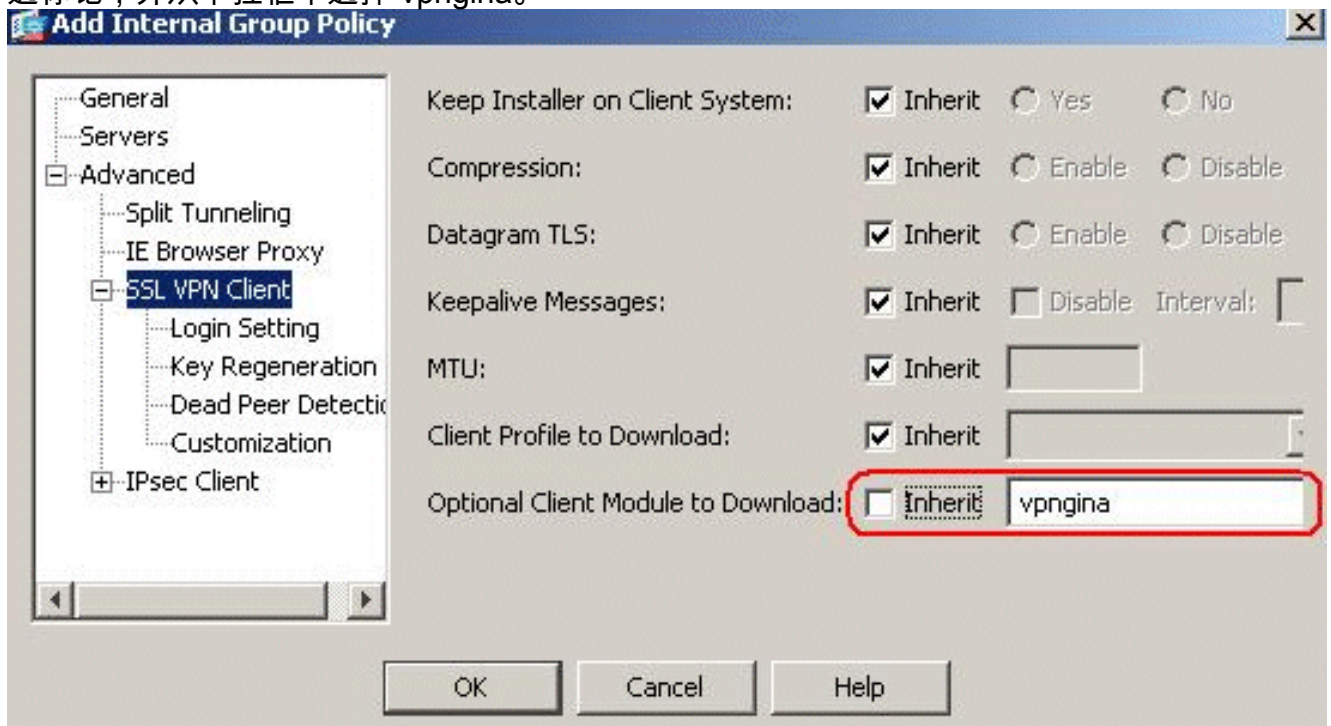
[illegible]vpngina。

Add Internal Group Policy

General
Servers
Advanced
Split Tunneling
IE Browser Proxy
SSL VPN Client
Login Setting
Key Regeneration
Dead Peer Detectic
Customization
IPsec Client

Keep Installer on Client System: Inherit Yes No

Compression: Inherit Enable Disable

Datagram TLS: Inherit Enable Disable

Keepalive Messages: Inherit Disable Interval:

MTU: Inherit

Client Profile to Download: Inherit

Optional Client Module to Download: Inherit vpngina

OK Cancel Help